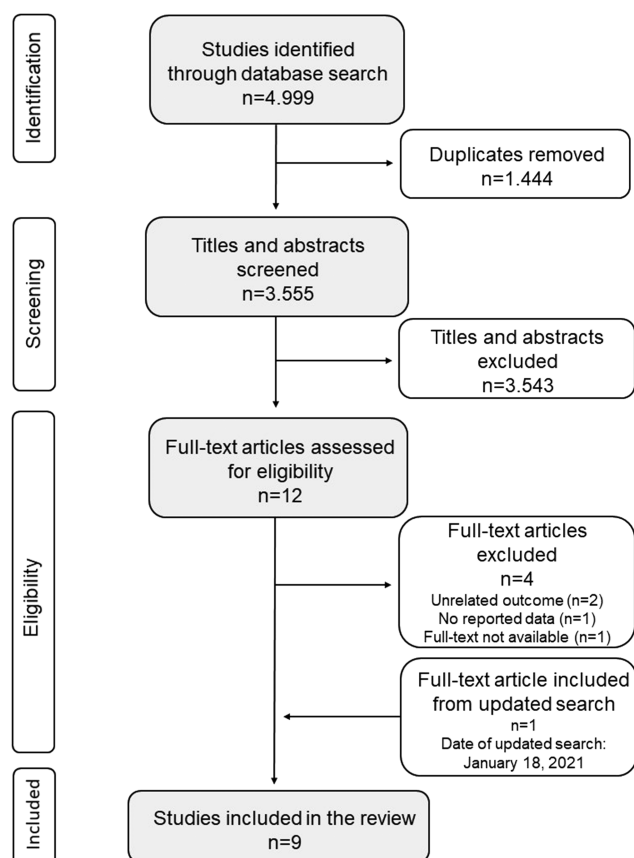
Identification

Studies identified through database search
n=4.999

Duplicates removed
n=1.444

Screening

Titles and abstracts screened
n=3.555

Titles and abstracts excluded
n=3.543

Eligibility

Full-text articles assessed for eligibility
n=12

Full-text articles excluded
n=4
Unrelated outcome (n=2)
No reported data (n=1)
Full-text not available (n=1)

Full-text article included from updated search
n=1
Date of updated search:
January 18, 2021

Included

Studies included in the review
n=9